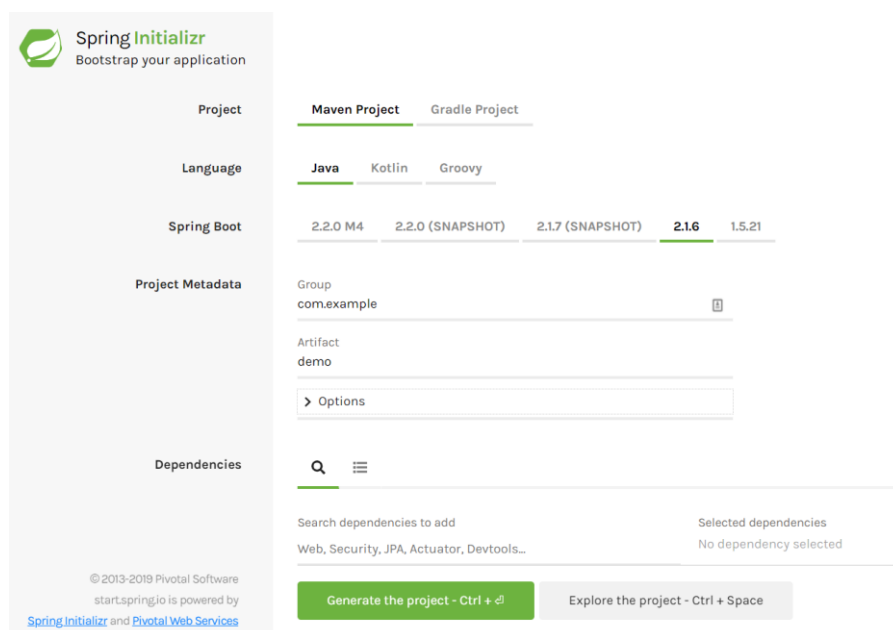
Spring Initializr
Bootstrap your application

Project
Maven Project
Gradle Project

Language
Java
Kotlin
Groovy

Spring Boot
2.2.0 M4
2.2.0 (SNAPSHOT)
2.1.7 (SNAPSHOT)
2.1.6
1.5.21

Project Metadata
Group
com.example

Artifact
demo

Options

Dependencies

Search dependencies to add
Web, Security, JPA, Actuator, Devtools...

Selected dependencies
No dependency selected

© 2013-2019 Pivotal Software
start.spring.io is powered by
Spring Initializr and Pivotal Web Services

Generate the project - Ctrl + ⏎
Explore the project - Ctrl + Space